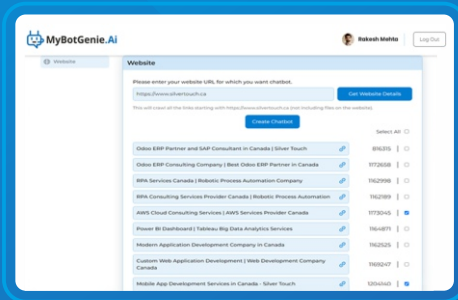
MyBotGenie.Ai

Rakesh Mehta

Log Out

Website

Website

Please enter your website URL for which you want chatbot.

https://www.silvertouch.ca

Get Website Details

This will crawl all the links starting with https://www.silvertouch.ca (not including files on the website)

Create Chatbot

Select All

| | | |
|---|---|---|
| Odoo ERP Partner and SAP Consultant in Canada \| Silver Touch | 816315 | |
| Odoo ERP Consulting Company \| Best ODoo ERP Partner in Canada | 1172658 | |
| RPA Services Canada \| Robotic Process Automation Company | 1162998 | |
| RPA Consulting Services Provider Canada \| Robotic Process Automation | 1162189 | |
| AWS Cloud Consulting Services \| AWS Services Provider Canada | 1173045 | |
| Power BI Dashboard \| Tableau Big Data Analytics Services | 1164871 | |
| Modern Application Development Company in Canada | 1162525 | |
| Custom Web Application Development \| Web Development Company Canada | 1169247 | |
| Mobile App Development Services in Canada - Silver Touch | 1204140 | |